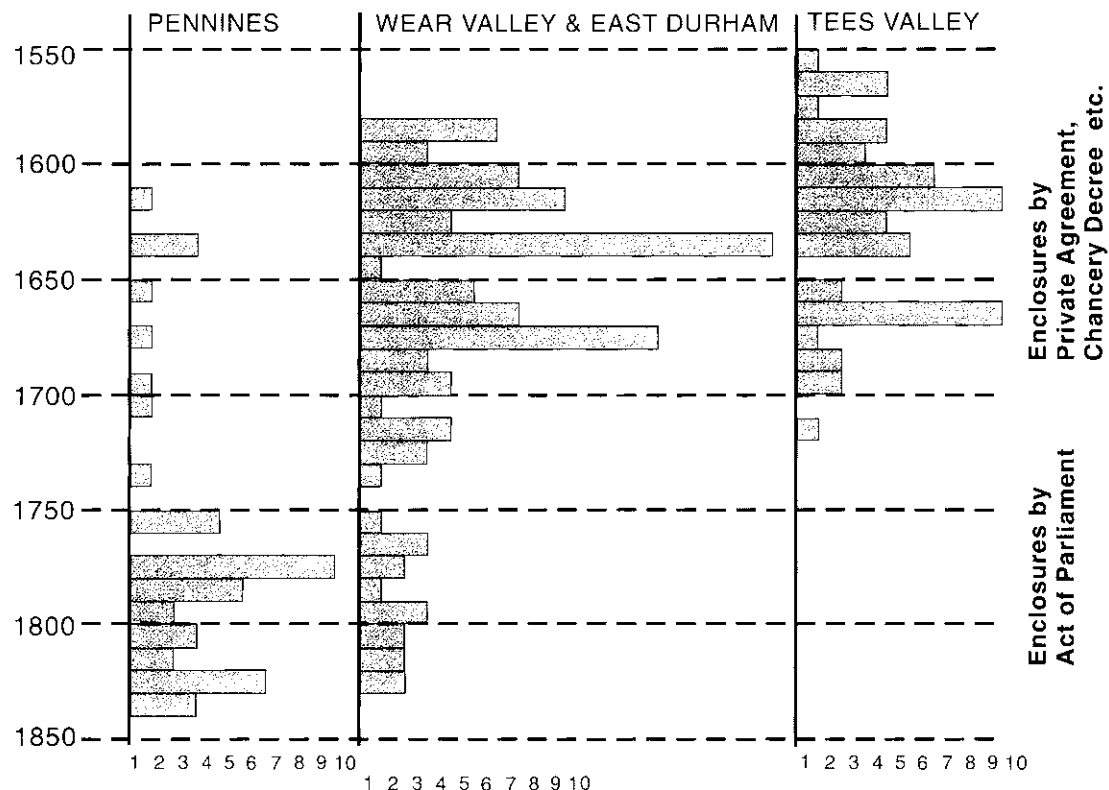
PENNINES
WEAR VALLEY & EAST DURHAM
TEES VALLEY

1550
1600
1650
1700
1750
1800
1850

Enclosures by Private Agreement, Chancery Decree etc.

Enclosures by Act of Parliament

1 2 3 4 5 6 7 8 9 10
1 2 3 4 5 6 7 8 9 10
1 2 3 4 5 6 7 8 9 10